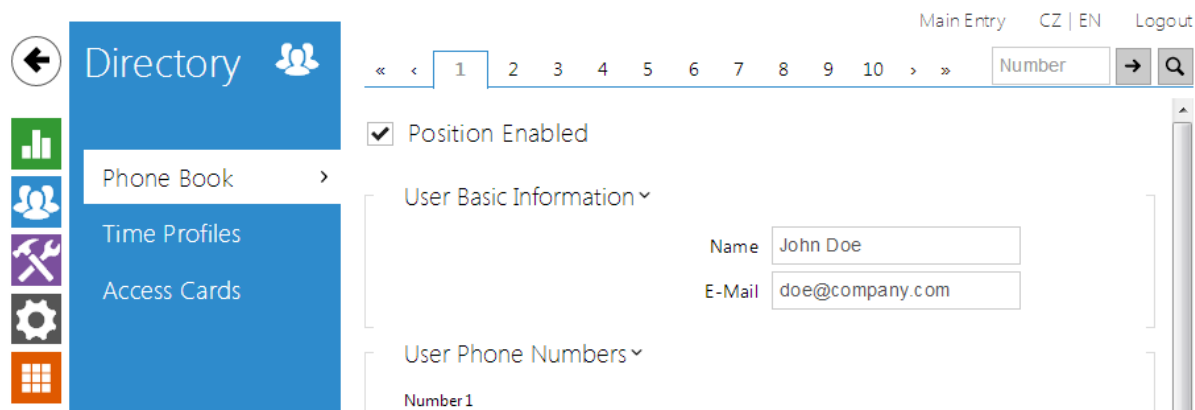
Main Entry CZ | EN Logout

Directory

« ‹ 1 2 3 4 5 6 7 8 9 10 › »

Number

Phone Book ›

Time Profiles

Access Cards

Position Enabled

User Basic Information

Name John Doe

E-Mail doe@company.com

User Phone Numbers

Number 1